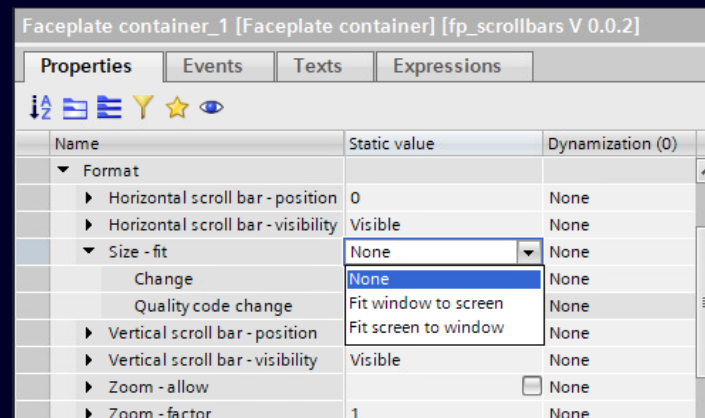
Faceplate container_1 [Faceplate container] [fp_scrollbars V 0.0.2]

Properties | Events | Texts | Expressions

| Name | Static value | Dynamization (0) |
|---|---|---|
| ▼ Format | | |
| ▸ Horizontal scroll bar - position | 0 | None |
| ▸ Horizontal scroll bar - visibility | Visible | None |
| ▼ Size - fit | None | None |
| Change | None | None |
| Quality code change | Fit window to screen | None |
| | Fit screen to window | None |
| ▸ Vertical scroll bar - position | | None |
| ▸ Vertical scroll bar - visibility | Visible | None |
| ▸ Zoom - allow | | None |
| ▸ Zoom - factor | 1 | None |